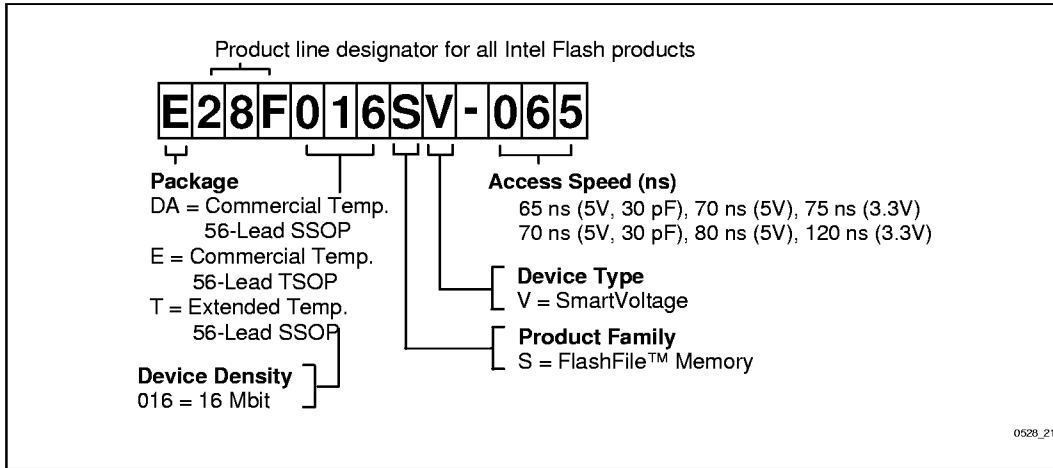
Product line designator for all Intel Flash products

E 2 8 F 0 1 6 S V - 0 6 5

Package
DA = Commercial Temp. 56-Lead SSOP
E = Commercial Temp. 56-Lead TSOP
T = Extended Temp. 56-Lead SSOP

Device Density
016 = 16 Mbit

Access Speed (ns)
65 ns (5V, 30 pF), 70 ns (5V), 75 ns (3.3V)
70 ns (5V, 30 pF), 80 ns (5V), 120 ns (3.3V)

Device Type
V = SmartVoltage

Product Family
S = FlashFile™ Memory

0528_21